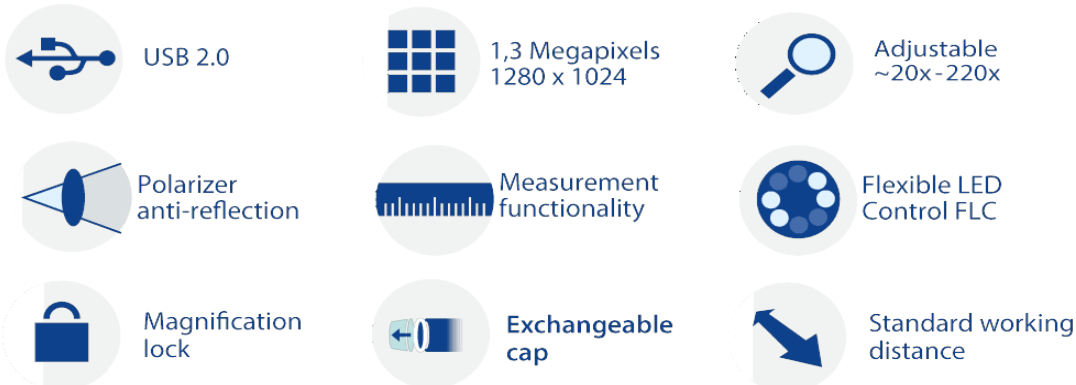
USB 2.0

1,3 Megapixels
1280 x 1024

Adjustable
~20x-220x

Polarizer
anti-reflection

Measurement
functionality

Flexible LED
Control FLC

Magnification
lock

Exchangeable
cap

Standard working
distance